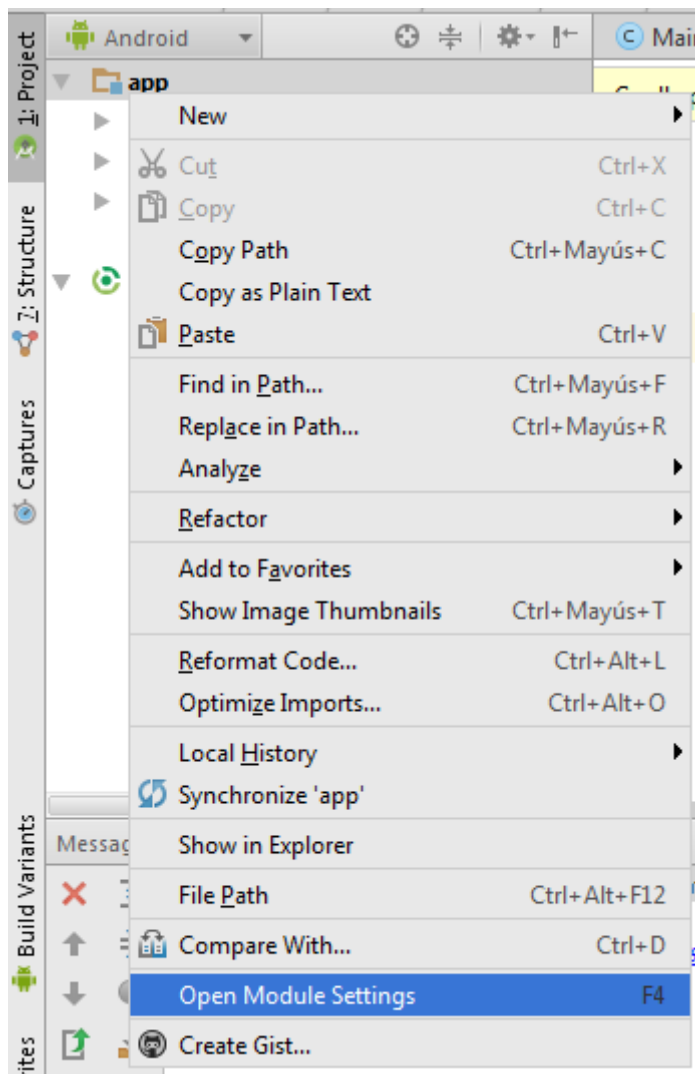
1: Project
7: Structure
Captures
Build Variants
ites

Android
Mai
app

New
Cut Ctrl+X
Copy Ctrl+C
Copy Path Ctrl+Mayús+C
Copy as Plain Text
Paste Ctrl+V
Find in Path... Ctrl+Mayús+F
Replace in Path... Ctrl+Mayús+R
Analyze
Refactor
Add to Favorites
Show Image Thumbnails Ctrl+Mayús+T
Reformat Code... Ctrl+Alt+L
Optimize Imports... Ctrl+Alt+O
Local History
Synchronize 'app'
Show in Explorer
File Path Ctrl+Alt+F12
Compare With... Ctrl+D
Open Module Settings F4
Create Gist...

Messag